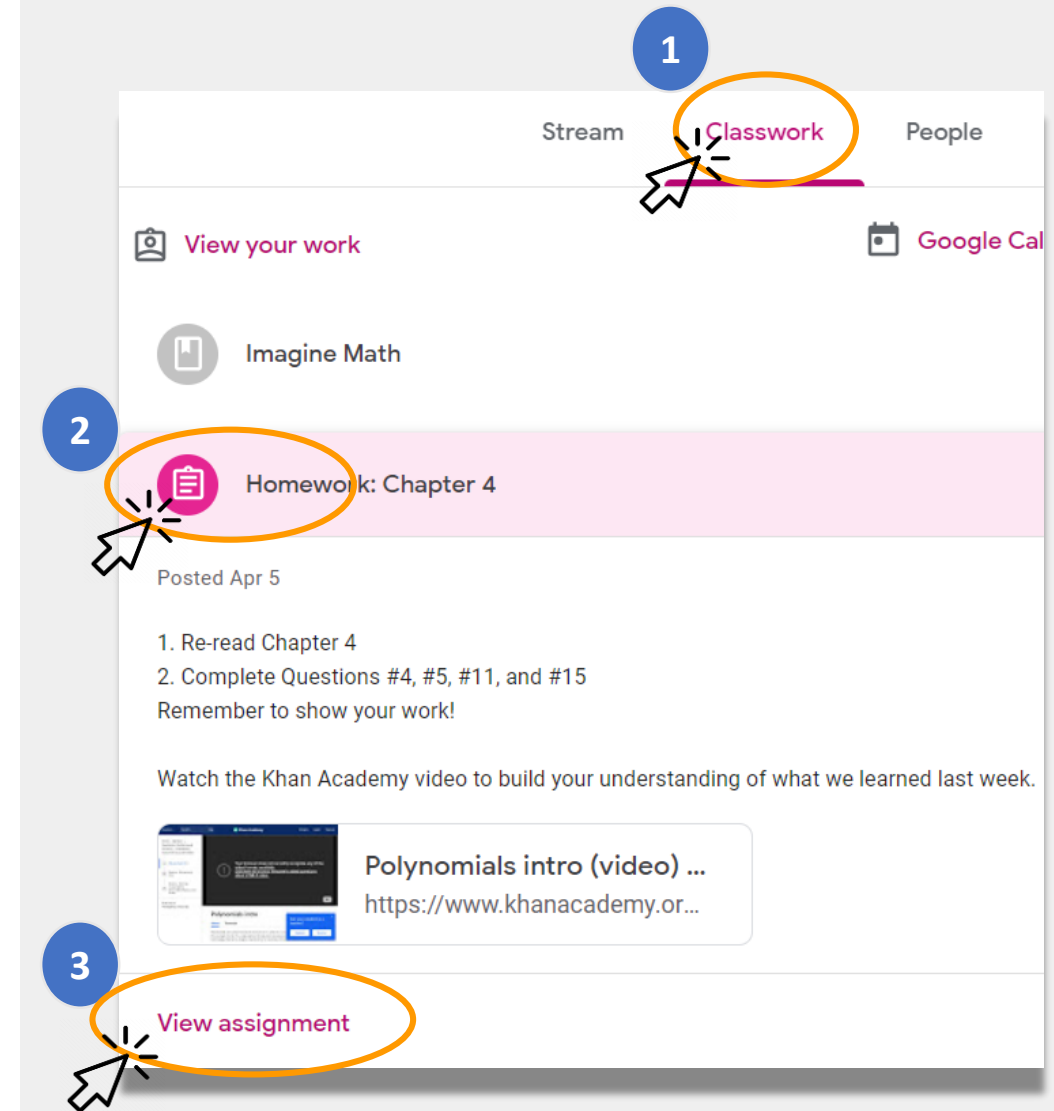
1

Stream Classwork People

View your work

Google Cal

Imagine Math

2

Homework: Chapter 4

Posted Apr 5

1. Re-read Chapter 4
2. Complete Questions #4, #5, #11, and #15
Remember to show your work!

Watch the Khan Academy video to build your understanding of what we learned last week.

Polynomials intro (video) ...
https://www.khanacademy.or...

3

View assignment